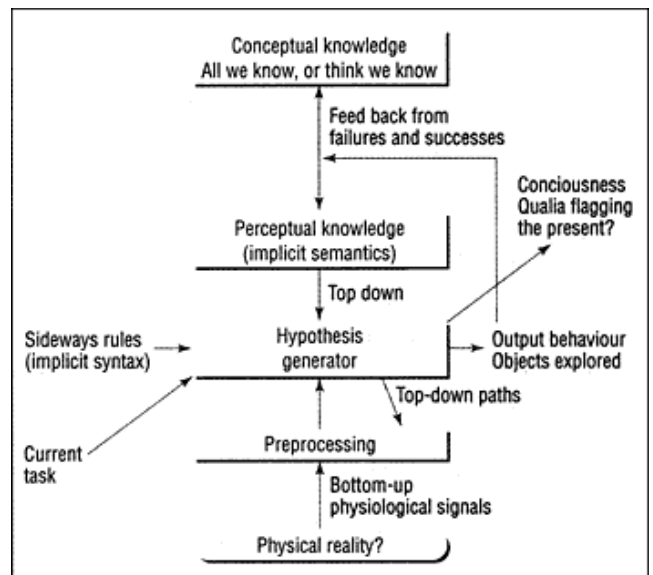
Conceptual knowledge
All we know, or think we know

Feed back from failures and successes

Conciousness
Qualia flagging the present?

Perceptual knowledge
(implicit semantics)

Top down

Sideways rules
(implicit syntax)

Hypothesis generator

Output behaviour
Objects explored

Top-down paths

Current task

Preprocessing

Bottom-up
physiological signals

Physical reality?